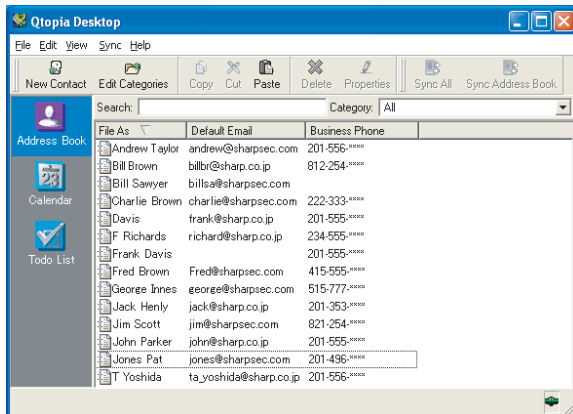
Qtopia Desktop

File Edit View Sync Help

New Contact Edit Categories Copy Cut Paste Delete Properties Sync All Sync Address Book

Address Book

Calendar

Todo List

Search: Category: All

| File As | Default Email | Business Phone |
|---|---|---|
| Andrew Taylor | andrew@sharpsec.com | 201-556-xxxx |
| Bill Brown | billbr@sharp.co.jp | 812-254-xxxx |
| Bill Sawyer | billsa@sharpsec.com | |
| Charlie Brown | charlie@sharpsec.com | 222-333-xxxx |
| Davis | frank@sharp.co.jp | 201-555-xxxx |
| F Richards | richard@sharp.co.jp | 234-555-xxxx |
| Frank Davis | | 201-555-xxxx |
| Fred Brown | Fred@sharpsec.com | 415-555-xxxx |
| George Innes | george@sharpsec.com | 515-777-xxxx |
| Jack Henly | jack@sharp.co.jp | 201-353-xxxx |
| Jim Scott | jim@sharpsec.com | 821-254-xxxx |
| John Parker | john@sharp.co.jp | 201-555-xxxx |
| Jones Pat | jones@sharpsec.com | 201-496-xxxx |
| T Yoshida | ta_yoshida@sharp.co.jp | 201-556-xxxx |